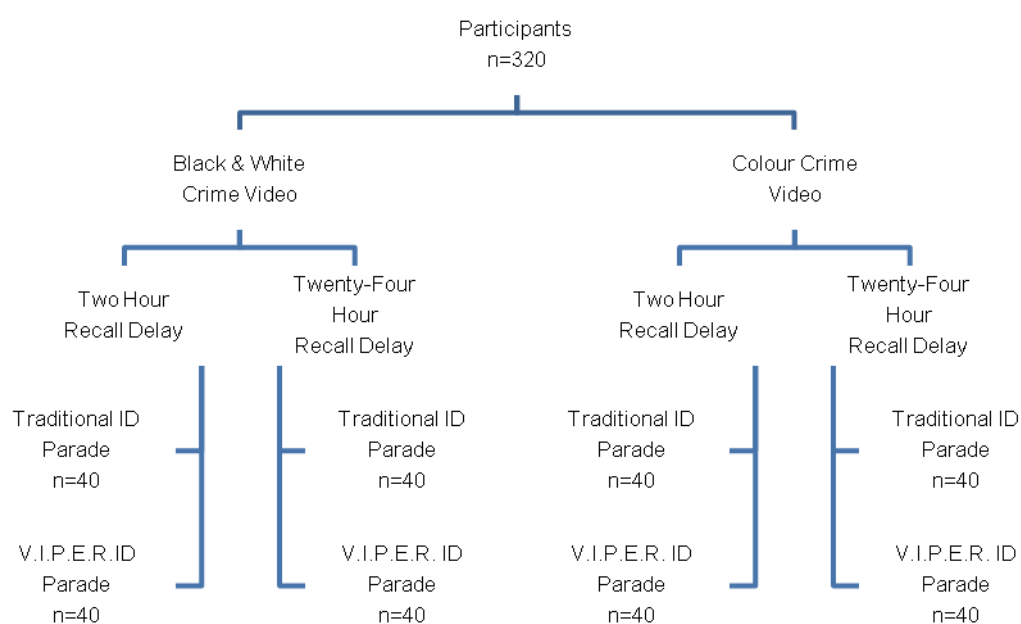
Participants
n=320

Black & White
Crime Video

Colour Crime
Video

Two Hour
Recall Delay

Twenty-Four
Hour
Recall Delay

Two Hour
Recall Delay

Twenty-Four
Hour
Recall Delay

Traditional ID
Parade
n=40

V.I.P.E.R.ID
Parade
n=40

Traditional ID
Parade
n=40

V.I.P.E.R. ID
Parade
n=40

Traditional ID
Parade
n=40

V.I.P.E.R. ID
Parade
n=40

Traditional ID
Parade
n=40

V.I.P.E.R. ID
Parade
n=40